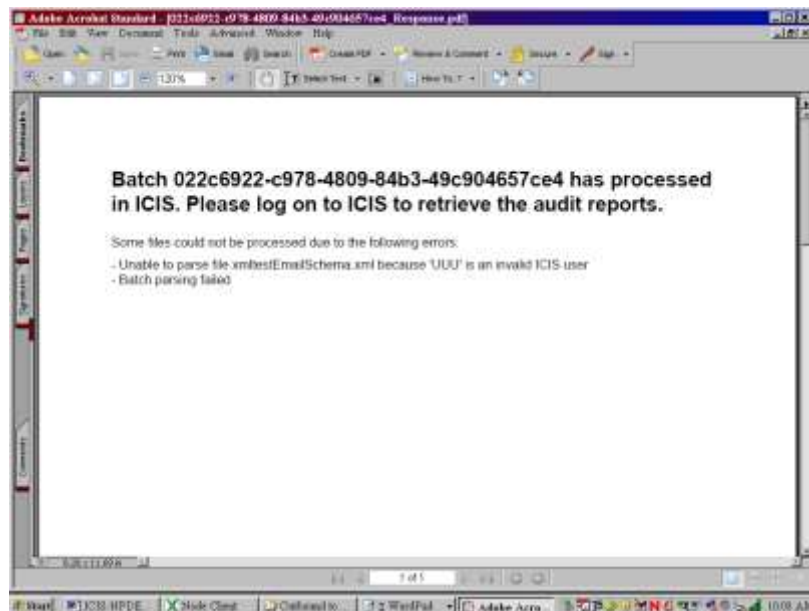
Adobe Acrobat Standard - [022c6922-c978-4809-84b3-49c904657ce4_Response.pdf]

File Edit View Document Tools Advanced Window Help

Open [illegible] Print Email Search Create PDF Review & Comment Secure Sign

137% Select Text How To

Bookmarks Layers Pages Signatures Comments

Batch 022c6922-c978-4809-84b3-49c904657ce4 has processed in ICIS. Please log on to ICIS to retrieve the audit reports.

Some files could not be processed due to the following errors:

- Unable to parse file xmltestEmailSchema.xml because 'UUU' is an invalid ICIS user
- Batch parsing failed

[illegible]

1 of 1

Start ICIS-NPDE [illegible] Outbound to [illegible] WordPad Adobe Acro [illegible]